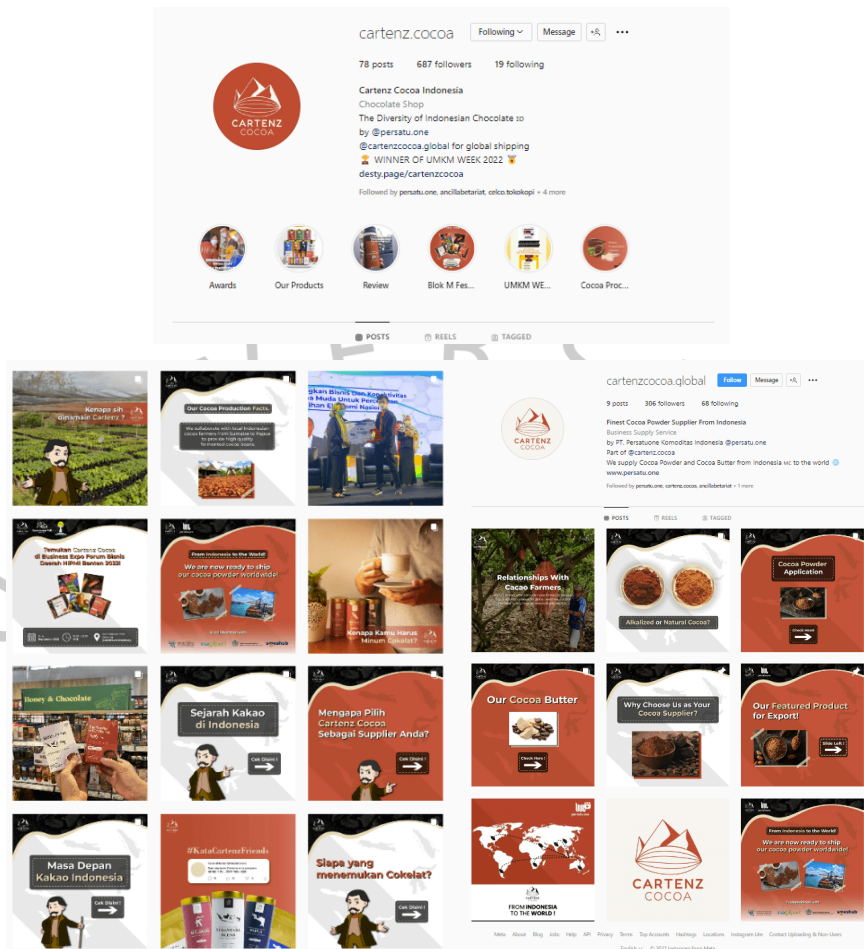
cartenz.cocoa Following Message

78 posts 687 followers 19 following

Cartenz Cocoa Indonesia
Chocolate Shop
The Diversity of Indonesian Chocolate
by @persatu.one
@cartenzcocoa.global for global shipping
WINNER OF UMKM WEEK 2022
desty.page/cartenzcocoa

Followed by persatu.one, ancillabetariat, celco.tokokopi + 4 more

CARTENZ COCOA

Awards
Our Products
Review
Blok M Fes...
UMKM WE...
Cocoa Proc...

POSTS REELS TAGGED

Kenapa sih dinamain Cartenz ?

Our Cocoa Production Facts.

Temukan Cartenz Cocoa di Business Expo Forum Bisnis Daerah HIPMI Banten 2022!

From Indonesia to the World!
We are now ready to ship our cocoa powder worldwide!

Kenapa Kamu Harus Minum Cokelat?

Honey & Chocolate

Sejarah Kakao di Indonesia
Cek Disini !

Mengapa Pilih Cartenz Cocoa Sebagai Supplier Anda?
Cek Disini !

Masa Depan Kakao Indonesia
Cek Disini !

#KataCartenzFriends

Siapa yang menemukan Cokelat?
Cek Disini !

cartenzcocoa.global Follow Message

9 posts 306 followers 68 following

Finest Cocoa Powder Supplier From Indonesia
Business Supply Service
by PT. Persatuone Komoditas Indonesia @persatu.one
Part of @cartenz.cocoa
We supply Cocoa Powder and Cocoa Butter from indonesia to the world
www.persatu.one

Followed by persatu.one, cartenz.cocoa, ancillabetariat + 1 more

CARTENZ COCOA

POSTS REELS TAGGED

Relationships With Cacao Farmers

Alkalized or Natural Cocoa?

Cocoa Powder Application
Check more

Our Cocoa Butter
Check Here !

Why Choose Us as Your Cocoa Supplier?

Our Featured Product for Export!
Slide Left !

FROM INDONESIA TO THE WORLD !

CARTENZ COCOA

From Indonesia to the World!
We are now ready to ship our cocoa powder worldwide!

Meta About Blog Jobs Help API Privacy Terms Top Accounts Hashtags Locations Instagram Lite Contact Uploading & Non-Users